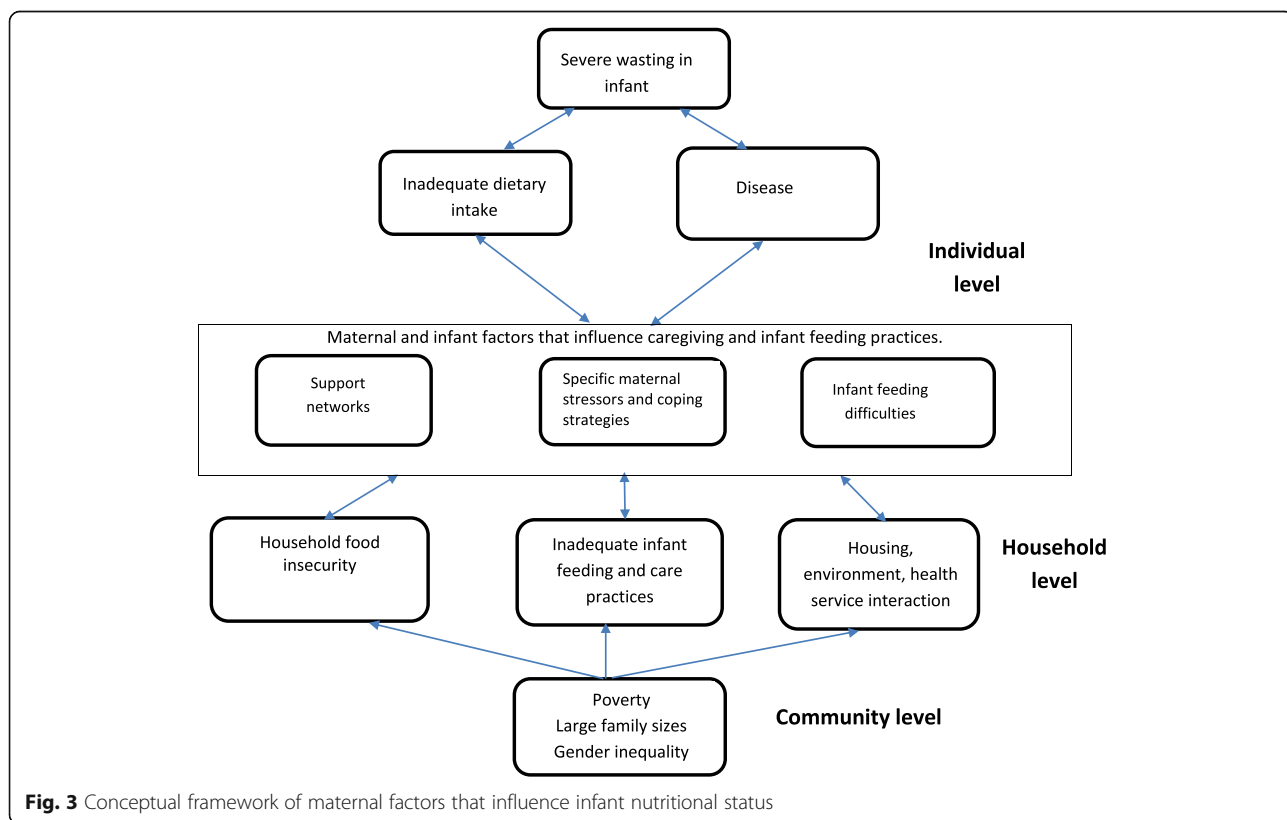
Severe wasting in infant

Inadequate dietary intake

Disease

Individual level

Maternal and infant factors that influence caregiving and infant feeding practices.

Support networks

Specific maternal stressors and coping strategies

Infant feeding difficulties

Household food insecurity

Inadequate infant feeding and care practices

Housing, environment, health service interaction

Household level

Poverty
Large family sizes
Gender inequality

Community level

**Fig. 3** Conceptual framework of maternal factors that influence infant nutritional status